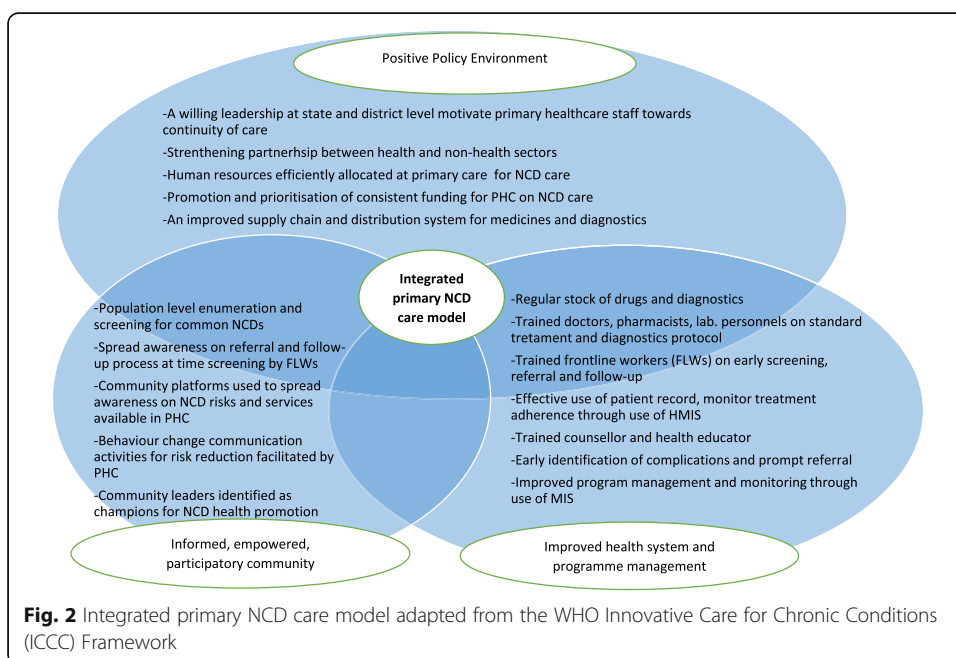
Positive Policy Environment

-A willing leadership at state and district level motivate primary healthcare staff towards continuity of care

-Strenthening partnerhsip between health and non-health sectors

-Human resources efficiently allocated at primary care for NCD care

-Promotion and prioritisation of consistent funding for PHC on NCD care

-An improved supply chain and distribution system for medicines and diagnostics

Integrated primary NCD care model

-Population level enumeration and screening for common NCDs

-Spread awareness on referral and follow-up process at time screening by FLWs

-Community platforms used to spread awareness on NCD risks and services available in PHC

-Behaviour change communication activities for risk reduction facilitated by PHC

-Community leaders identified as champions for NCD health promotion

-Regular stock of drugs and diagnostics

-Trained doctors, pharmacists, lab. personnels on standard tretament and diagnostics protocol

-Trained frontline workers (FLWs) on early screening, referral and follow-up

-Effective use of patient record, monitor treatment adherence through use of HMIS

-Trained counsellor and health educator

-Early identification of complications and prompt referral

-Improved program management and monitoring through use of MIS

Informed, empowered, participatory community

Improved health system and programme management

Fig. 2 Integrated primary NCD care model adapted from the WHO Innovative Care for Chronic Conditions (ICCC) Framework